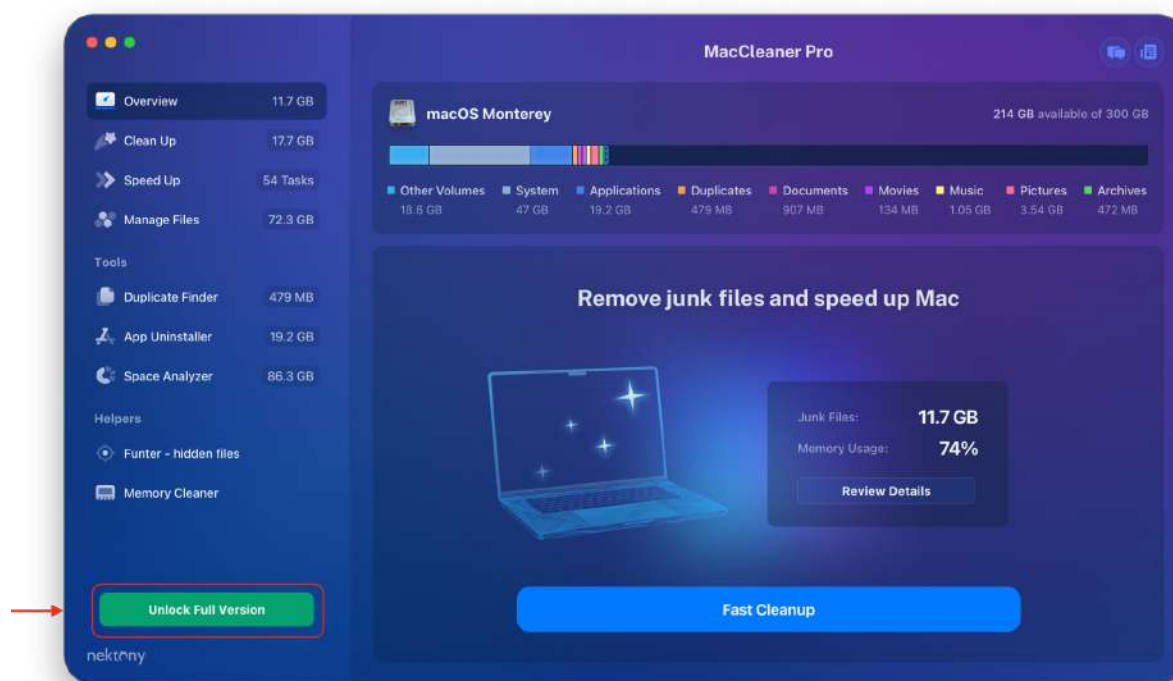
MacCleaner Pro

Overview 11.7 GB
Clean Up 17.7 GB
Speed Up 54 Tasks
Manage Files 72.3 GB

Tools
Duplicate Finder 479 MB
App Uninstaller 19.2 GB
Space Analyzer 86.3 GB

Helpers
Funter - hidden files
Memory Cleaner

Unlock Full Version

nektony

macOS Monterey
214 GB available of 300 GB

| Other Volumes | System | Applications | Duplicates | Documents | Movies | Music | Pictures | Archives |
|---|---|---|---|---|---|---|---|---|
| 18.6 GB | 47 GB | 19.2 GB | 479 MB | 907 MB | 134 MB | 1.05 GB | 3.54 GB | 472 MB |

Remove junk files and speed up Mac

Junk Files: 11.7 GB
Memory Usage: 74%
Review Details

Fast Cleanup